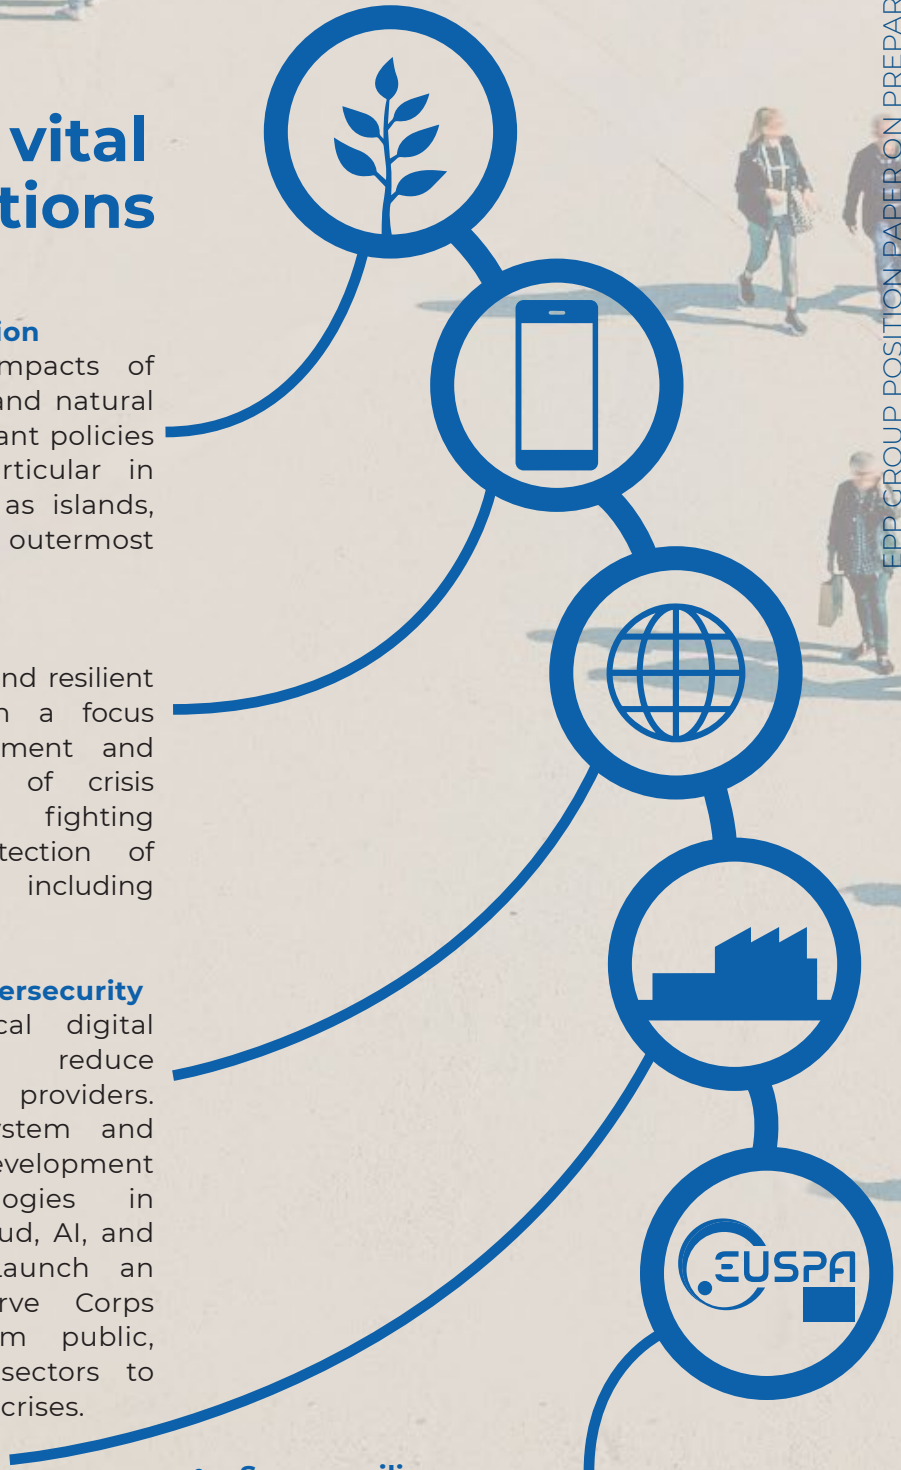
vital
tions

ion
mpacts of
and natural
ant policies
rticular in
as islands,
outermost

nd resilient
a focus
ment and
of crisis
fighting
tection of
including

ersecurity
cal digital
reduce
providers.
stem and
evelopment
ogies in
ud, AI, and
aunch an
rve Corps
m public,
sectors to
crises.

EUSPA

EPP GROUP POSITION PAPER ON PREPAR